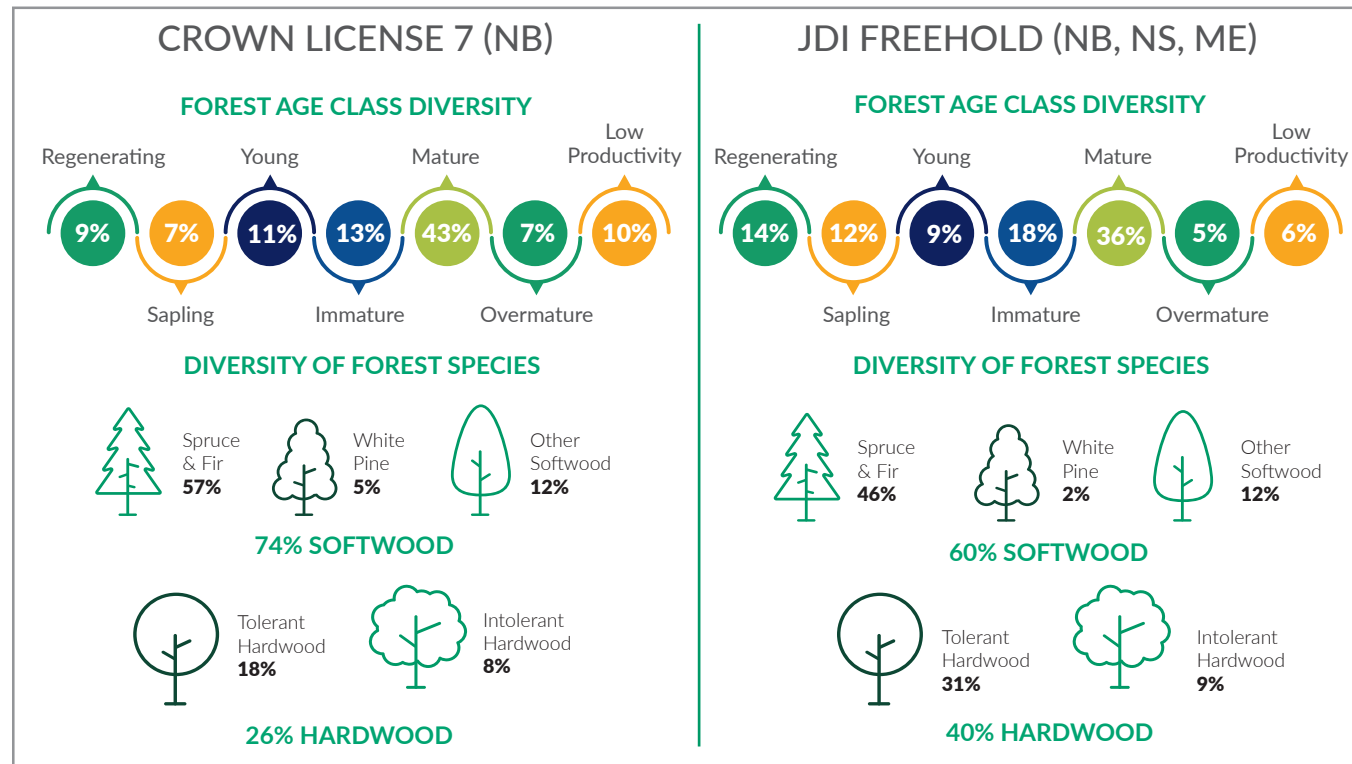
CROWN LICENSE 7 (NB)

FOREST AGE CLASS DIVERSITY

Regenerating Young Mature Low Productivity

9% 7% 11% 13% 43% 7% 10%

Sapling Immature Overmature

DIVERSITY OF FOREST SPECIES

Spruce & Fir 57%

White Pine 5%

Other Softwood 12%

74% SOFTWOOD

Tolerant Hardwood 18%

Intolerant Hardwood 8%

26% HARDWOOD

JDI FREEHOLD (NB, NS, ME)

FOREST AGE CLASS DIVERSITY

Regenerating Young Mature Low Productivity

14% 12% 9% 18% 36% 5% 6%

Sapling Immature Overmature

DIVERSITY OF FOREST SPECIES

Spruce & Fir 46%

White Pine 2%

Other Softwood 12%

60% SOFTWOOD

Tolerant Hardwood 31%

Intolerant Hardwood 9%

40% HARDWOOD